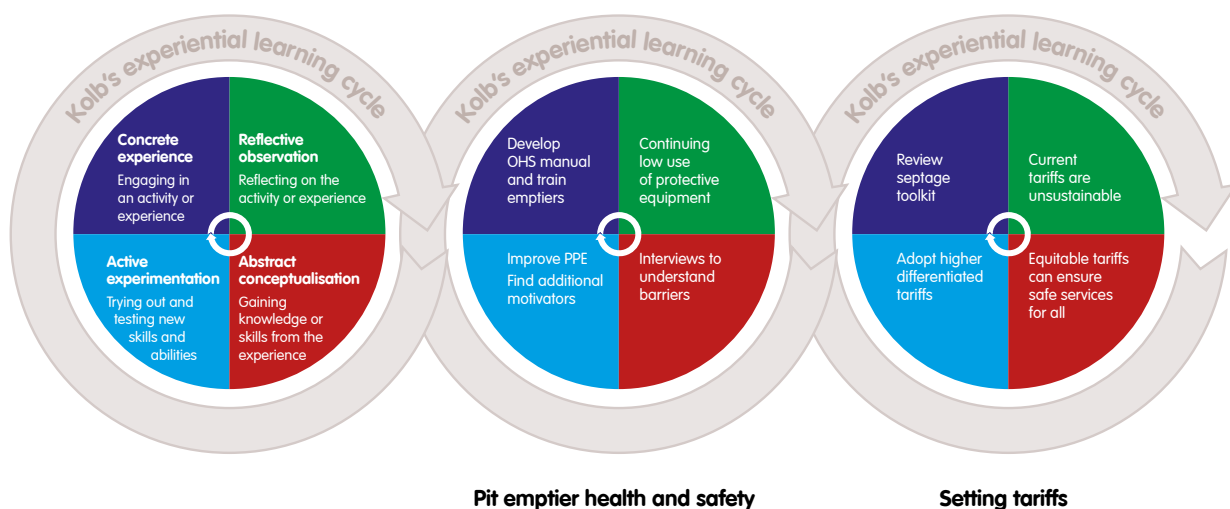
Kolb's experiential learning cycle

Concrete experience
Engaging in an activity or experience

Reflective observation
Reflecting on the activity or experience

Active experimentation
Trying out and testing new skills and abilities

Abstract conceptualisation
Gaining knowledge or skills from the experience

Kolb's experiential learning cycle

Develop OHS manual and train emptiers

Continuing low use of protective equipment

Improve PPE
Find additional motivators

Interviews to understand barriers

Pit emptier health and safety

Kolb's experiential learning cycle

Review septage toolkit

Current tariffs are unsustainable

Adopt higher differentiated tariffs

Equitable tariffs can ensure safe services for all

Setting tariffs